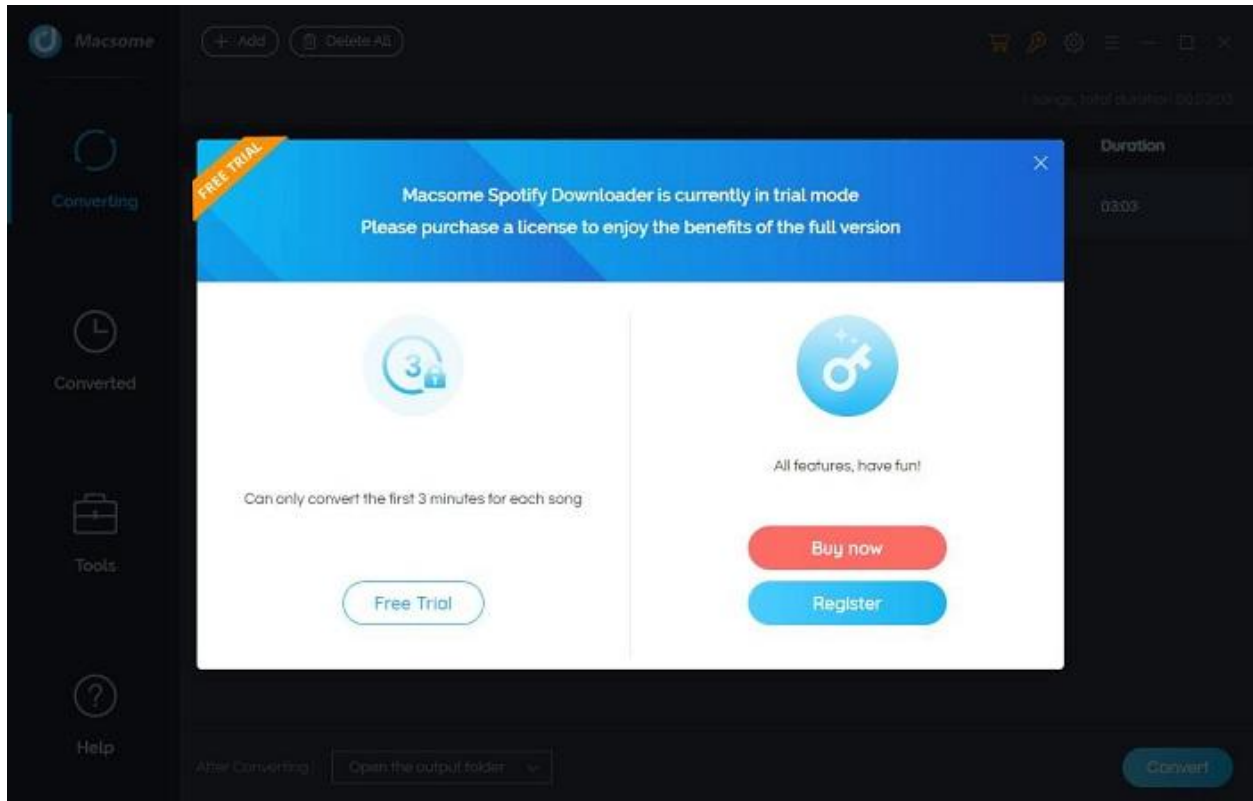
Macsome

+ Add

Delete All

1 songs, total duration 00:03:03

Duration

03:03

Converting

Converted

Tools

Help

FREE TRIAL

Macsome Spotify Downloader is currently in trial mode
Please purchase a license to enjoy the benefits of the full version

3

Can only convert the first 3 minutes for each song

Free Trial

All features, have fun!

Buy now

Register

After Converting:

Open the output folder

Convert